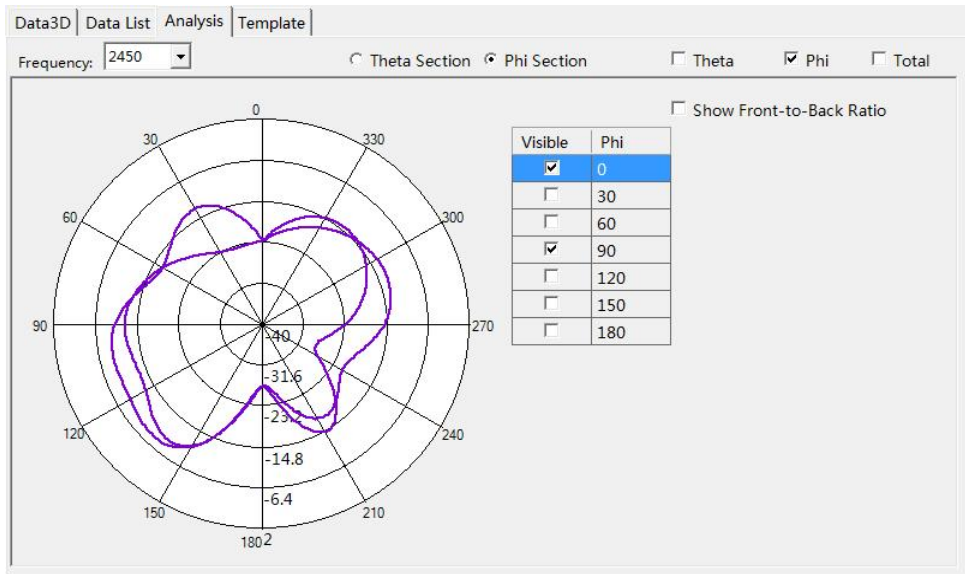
Data3D | Data List | Analysis | Template

Frequency: 2450

Theta Section  Phi Section

Theta  Phi  Total

Show Front-to-Back Ratio

0
330
300
270
240
210
180
150
120
90
60
30

-40
-31.6
-23.2
-14.8
-6.4
2

| Visible | Phi |
|---|---|
| ☑ | 0 |
| ☐ | 30 |
| ☐ | 60 |
| ☑ | 90 |
| ☐ | 120 |
| ☐ | 150 |
| ☐ | 180 |